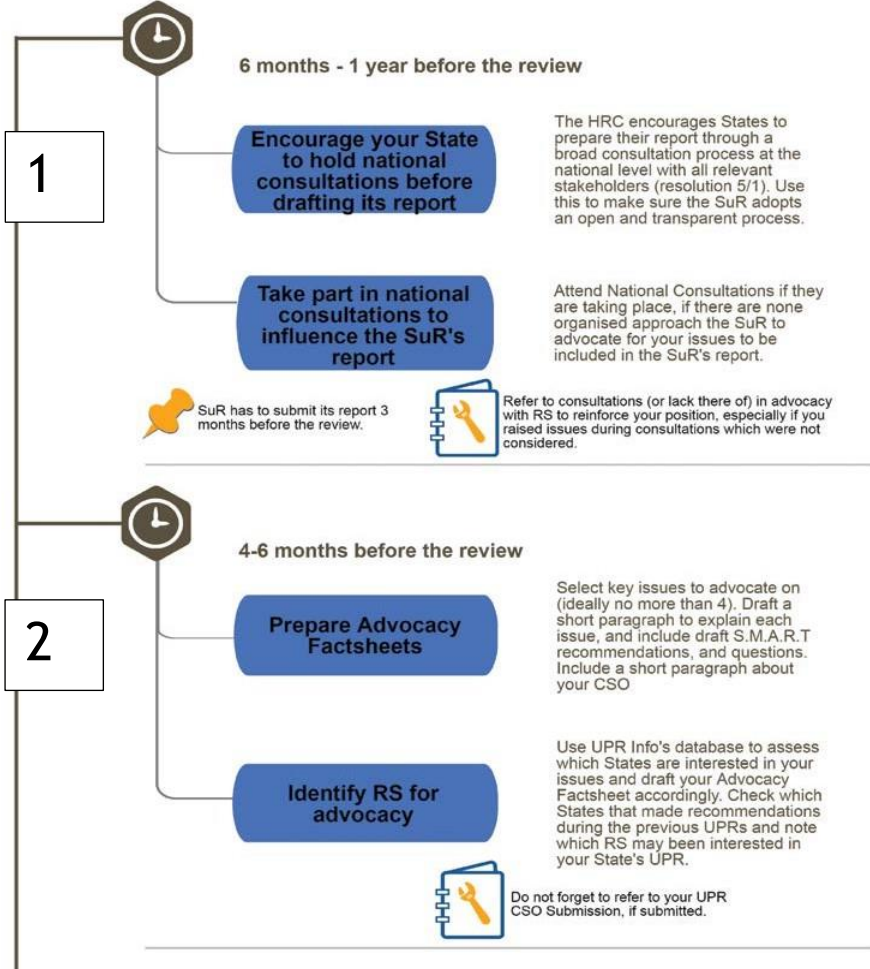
6 months - 1 year before the review

1

Encourage your State to hold national consultations before drafting its report

The HRC encourages States to prepare their report through a broad consultation process at the national level with all relevant stakeholders (resolution 5/1). Use this to make sure the SuR adopts an open and transparent process.

Take part in national consultations to influence the SuR's report

Attend National Consultations if they are taking place, if there are none organised approach the SuR to advocate for your issues to be included in the SuR's report.

SuR has to submit its report 3 months before the review.

Refer to consultations (or lack there of) in advocacy with RS to reinforce your position, especially if you raised issues during consultations which were not considered.

4-6 months before the review

2

Prepare Advocacy Factsheets

Select key issues to advocate on (ideally no more than 4). Draft a short paragraph to explain each issue, and include draft S.M.A.R.T recommendations, and questions. Include a short paragraph about your CSO

Identify RS for advocacy

Use UPR Info's database to assess which States are interested in your issues and draft your Advocacy Factsheet accordingly. Check which States that made recommendations during the previous UPRs and note which RS may been interested in your State's UPR.

Do not forget to refer to your UPR CSO Submission, if submitted.